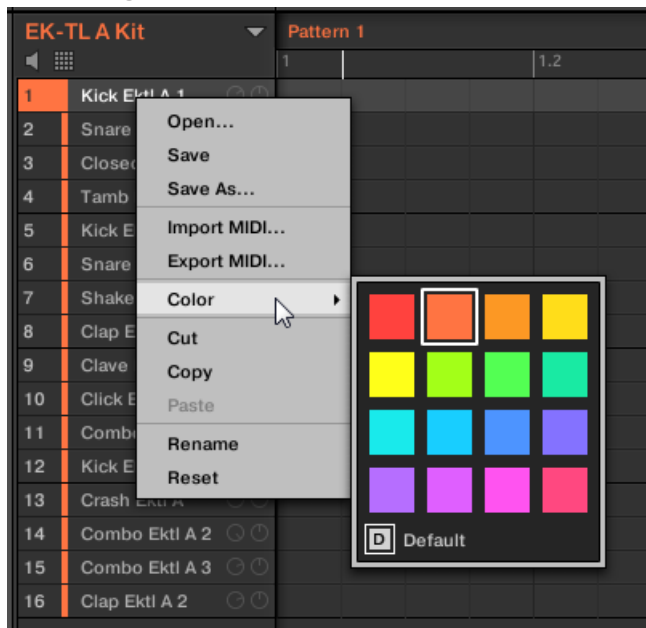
EK-TL A Kit

Pattern 1

1

1.2

1 Kick Ektl A 1
2 Snare
3 Closed
4 Tamb
5 Kick E
6 Snare
7 Shake
8 Clap E
9 Clave
10 Click E
11 Combo
12 Kick E
13 Crash Ektl A
14 Combo Ektl A 2
15 Combo Ektl A 3
16 Clap Ektl A 2

Open...
Save
Save As...
Import MIDI...
Export MIDI...
Color
Cut
Copy
Paste
Rename
Reset

D Default